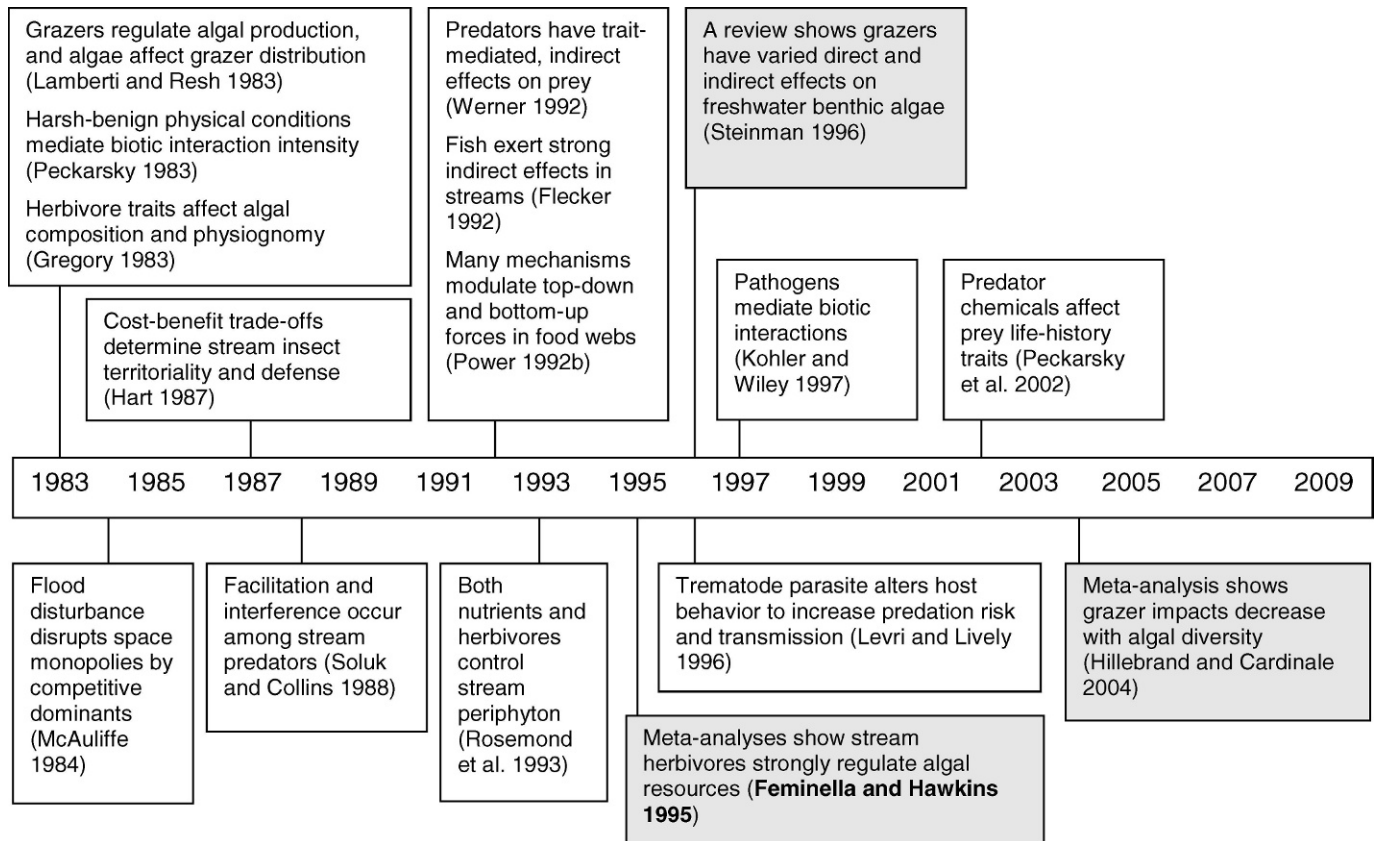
Grazers regulate algal production, and algae affect grazer distribution (Lamberti and Resh 1983)

Harsh-benign physical conditions mediate biotic interaction intensity (Peckarsky 1983)

Herbivore traits affect algal composition and physiognomy (Gregory 1983)

Cost-benefit trade-offs determine stream insect territoriality and defense (Hart 1987)

Predators have trait-mediated, indirect effects on prey (Werner 1992)

Fish exert strong indirect effects in streams (Flecker 1992)

Many mechanisms modulate top-down and bottom-up forces in food webs (Power 1992b)

A review shows grazers have varied direct and indirect effects on freshwater benthic algae (Steinman 1996)

Pathogens mediate biotic interactions (Kohler and Wiley 1997)

Predator chemicals affect prey life-history traits (Peckarsky et al. 2002)

1983 1985 1987 1989 1991 1993 1995 1997 1999 2001 2003 2005 2007 2009

Flood disturbance disrupts space monopolies by competitive dominants (McAuliffe 1984)

Facilitation and interference occur among stream predators (Soluk and Collins 1988)

Both nutrients and herbivores control stream periphyton (Rosemond et al. 1993)

Trematode parasite alters host behavior to increase predation risk and transmission (Levri and Lively 1996)

Meta-analyses show stream herbivores strongly regulate algal resources (**Feminella and Hawkins 1995**)

Meta-analysis shows grazer impacts decrease with algal diversity (Hillebrand and Cardinale 2004)